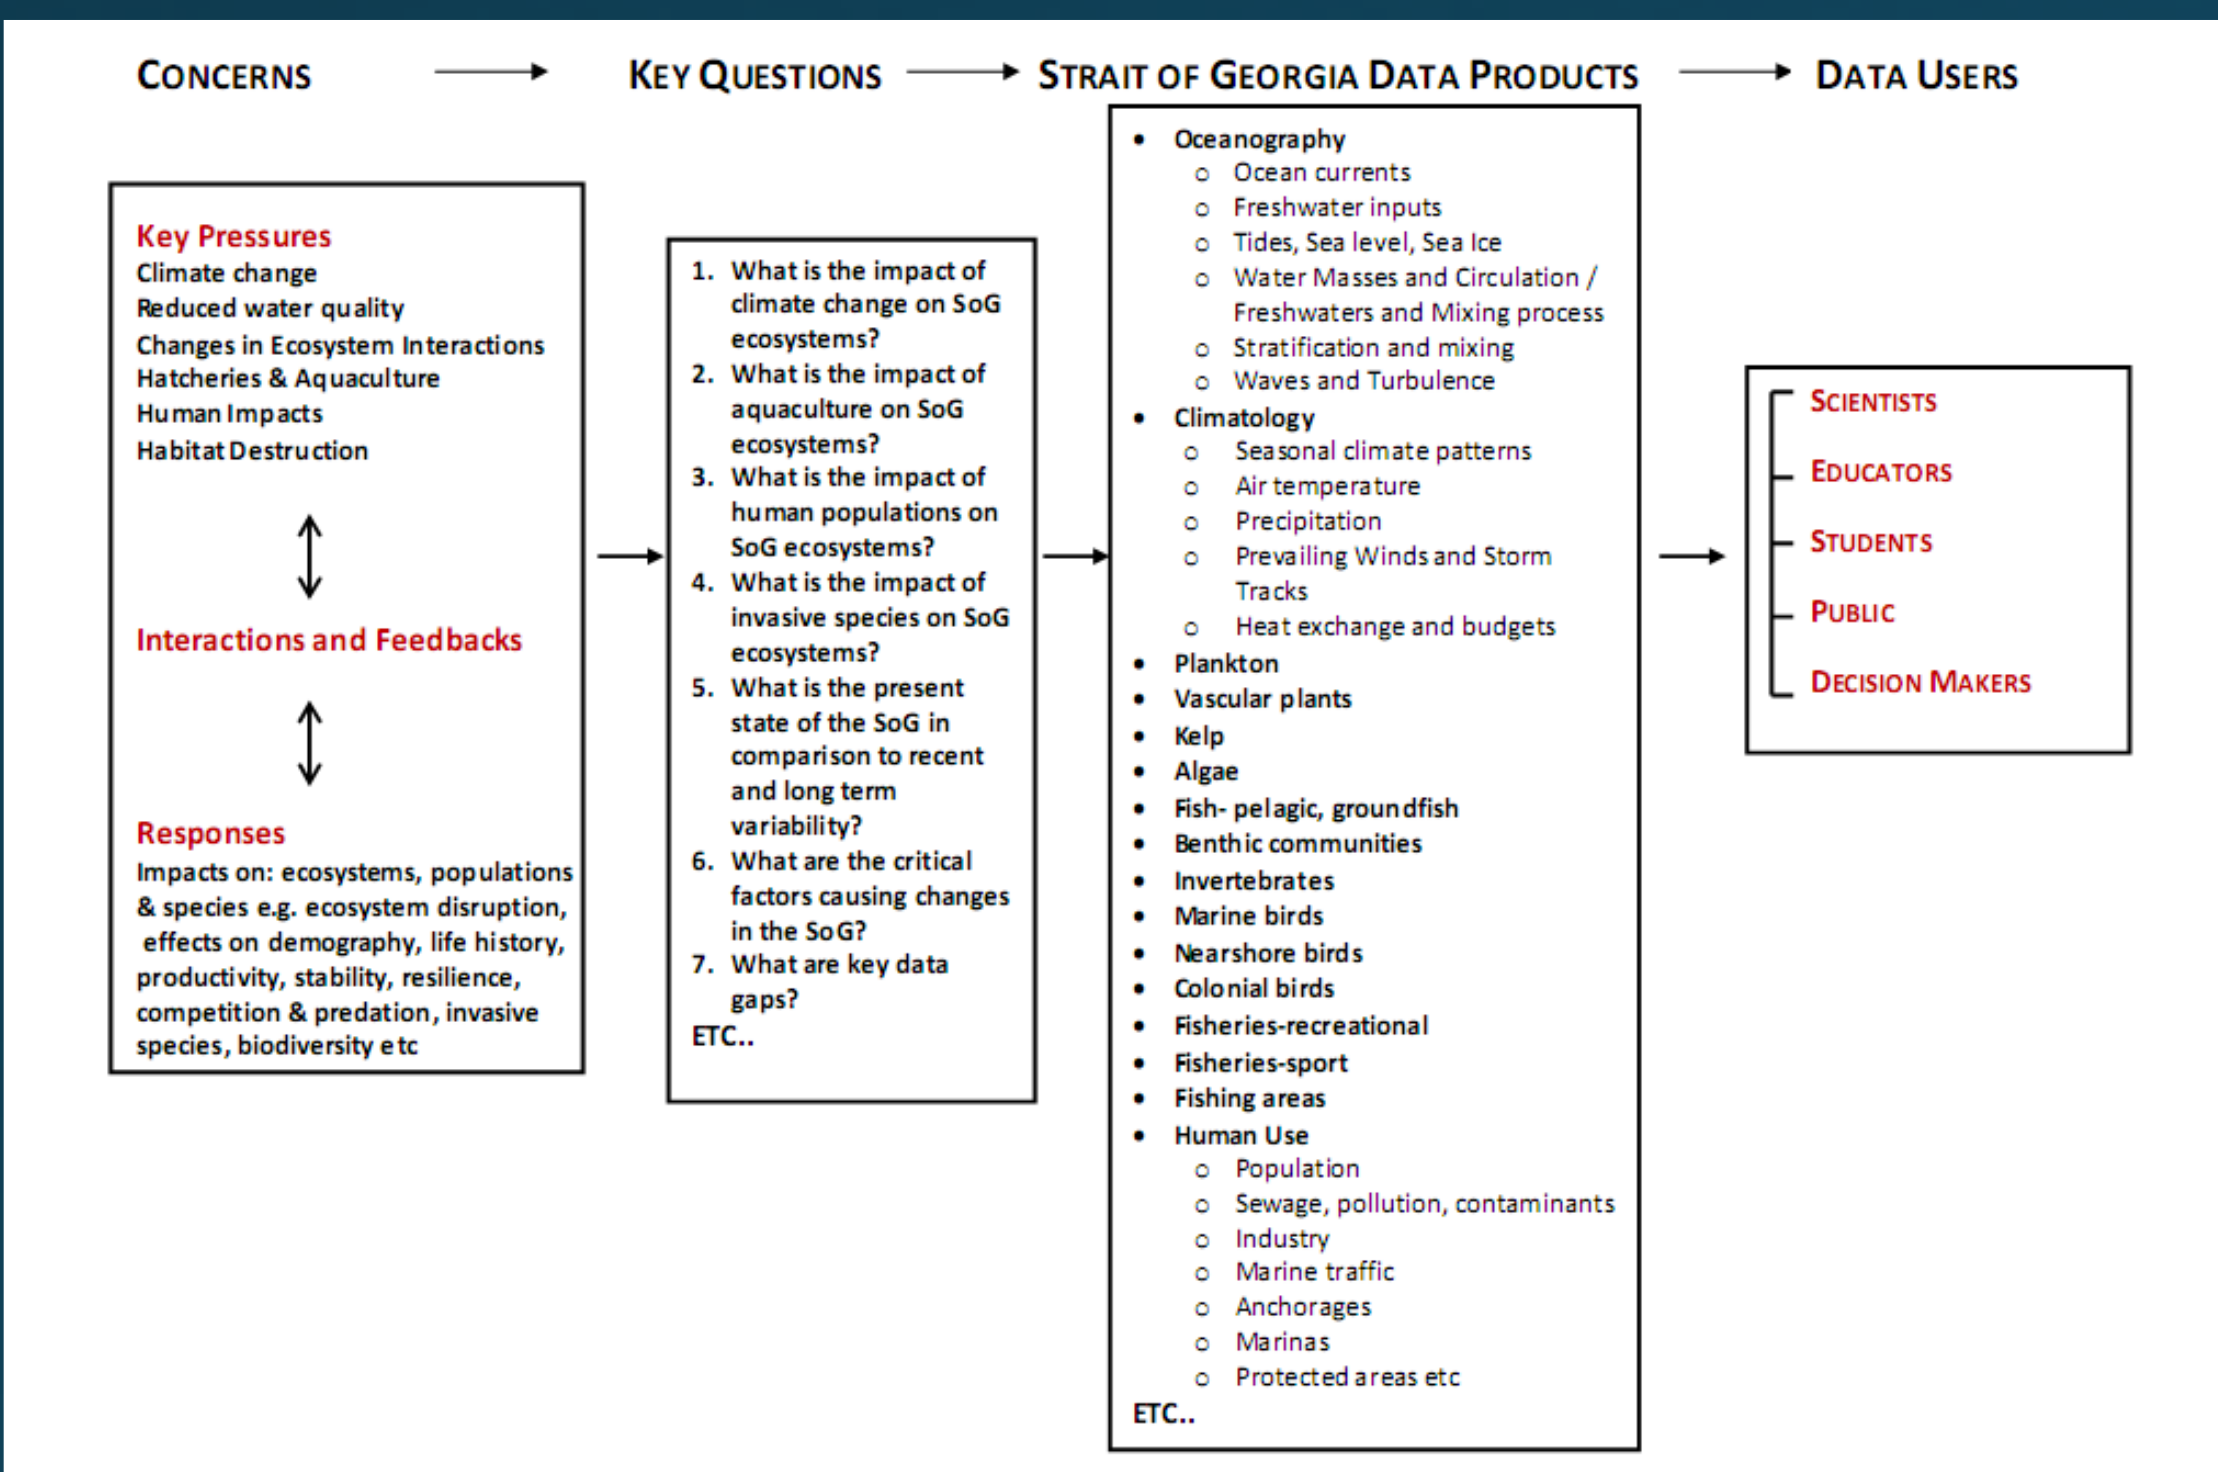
CONCERNS → KEY QUESTIONS → STRAIT OF GEORGIA DATA PRODUCTS → DATA USERS

Key Pressures
Climate change
Reduced water quality
Changes in Ecosystem Interactions
Hatcheries & Aquaculture
Human Impacts
Habitat Destruction

Interactions and Feedbacks

Responses
Impacts on: ecosystems, populations & species e.g. ecosystem disruption, effects on demography, life history, productivity, stability, resilience, competition & predation, invasive species, biodiversity etc

1. What is the impact of climate change on SoG ecosystems?
2. What is the impact of aquaculture on SoG ecosystems?
3. What is the impact of human populations on SoG ecosystems?
4. What is the impact of invasive species on SoG ecosystems?
5. What is the present state of the SoG in comparison to recent and long term variability?
6. What are the critical factors causing changes in the SoG?
7. What are key data gaps?
ETC..

- Oceanography
  - Ocean currents
  - Freshwater inputs
  - Tides, Sea level, Sea Ice
  - Water Masses and Circulation / Freshwaters and Mixing process
  - Stratification and mixing
  - Waves and Turbulence
- Climatology
  - Seasonal climate patterns
  - Air temperature
  - Precipitation
  - Prevailing Winds and Storm Tracks
  - Heat exchange and budgets
- Plankton
- Vascular plants
- Kelp
- Algae
- Fish- pelagic, groundfish
- Benthic communities
- Invertebrates
- Marine birds
- Nearshore birds
- Colonial birds
- Fisheries-recreational
- Fisheries-sport
- Fishing areas
- Human Use
  - Population
  - Sewage, pollution, contaminants
  - Industry
  - Marine traffic
  - Anchorages
  - Marinas
  - Protected areas etc
ETC..

SCIENTISTS
EDUCATORS
STUDENTS
PUBLIC
DECISION MAKERS